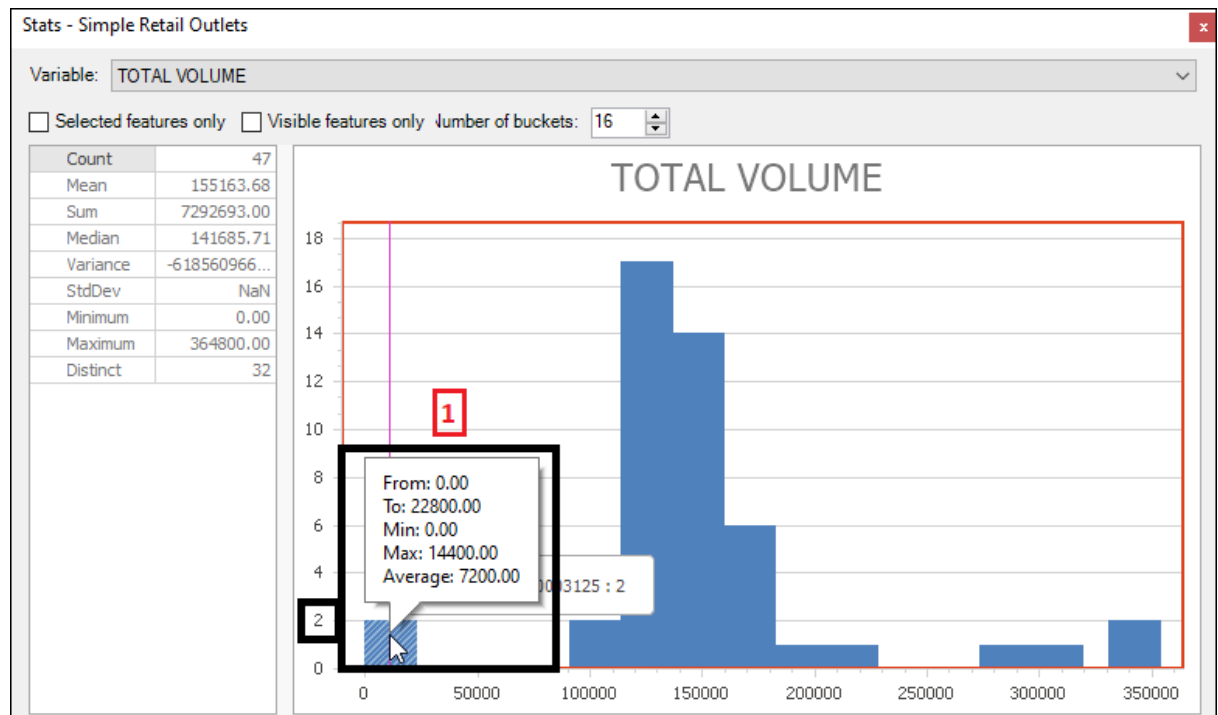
Stats - Simple Retail Outlets

×

Variable: TOTAL VOLUME

Selected features only Visible features only Number of buckets: 16

| Count | 47 |
|---|---|
| Mean | 155163.68 |
| Sum | 7292693.00 |
| Median | 141685.71 |
| Variance | -618560966... |
| StdDev | NaN |
| Minimum | 0.00 |
| Maximum | 364800.00 |
| Distinct | 32 |

TOTAL VOLUME

18
16
14
12
10
8
6
4
2
0

1

From: 0.00
To: 22800.00
Min: 0.00
Max: 14400.00
Average: 7200.00

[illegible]03125 : 2

0 50000 100000 150000 200000 250000 300000 350000